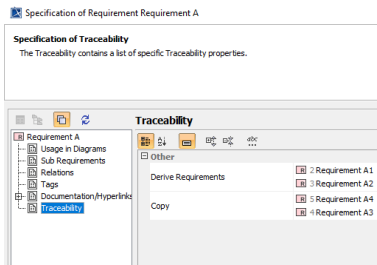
Specification of Requirement Requirement A

Specification of Traceability
The Traceability contains a list of specific Traceability properties.

Requirement A
Usage in Diagrams
Sub Requirements
Relations
Tags
Documentation/Hyperlinks
Traceability

Traceability

Other

| | |
|---|---|
| Derive Requirements | 2 Requirement A1<br>3 Requirement A2 |
| Copy | 5 Requirement A4<br>4 Requirement A3 |